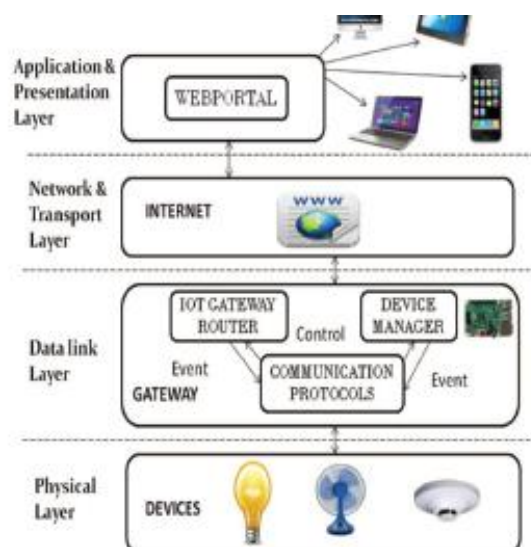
Application & Presentation Layer

WEBPORTAL

Network & Transport Layer

INTERNET

www

Data link Layer

IOT GATEWAY ROUTER

Control

DEVICE MANAGER

Event

COMMUNICATION PROTOCOLS

Event

GATEWAY

Physical Layer

DEVICES